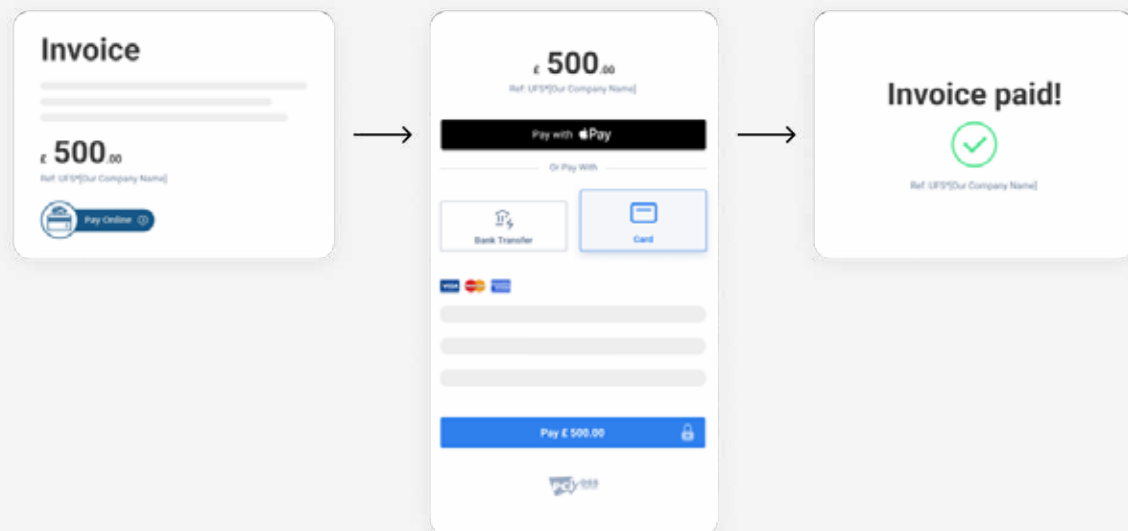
Invoice

£ 500.00

Ref: UFS*[Our Company Name]

Pay Online

£ 500.00

Ref: UFS*[Our Company Name]

Pay with Pay

Or Pay With

Bank Transfer

Card

VISA

Pay £ 500.00

PCI DSS

Invoice paid!

Ref: UFS*[Our Company Name]